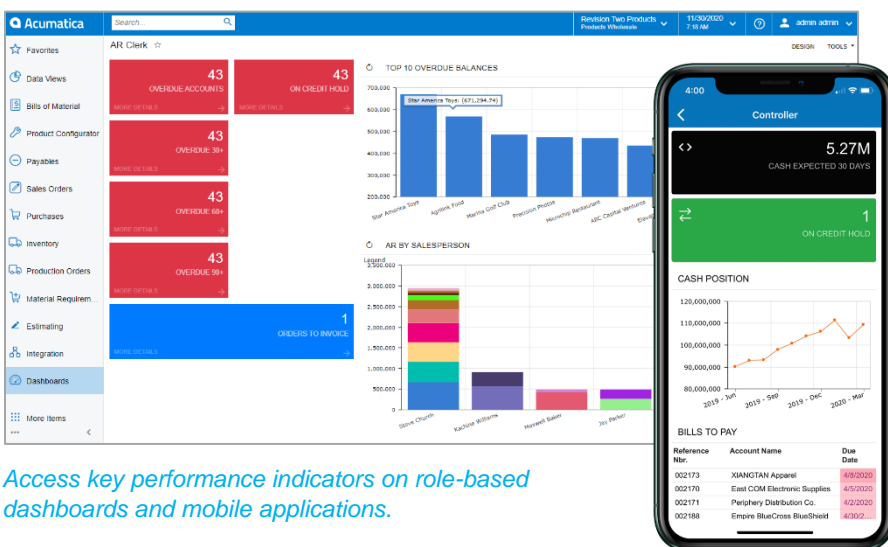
Acumatica
Search...
Revision Two Products
Products Wholesale
11/30/2020
7:16 AM
admin admin
Favorites
Data Views
Bills of Material
Product Configurator
Payables
Sales Orders
Purchases
Inventory
Production Orders
Material Requirem...
Estimating
Integration
Dashboards
More Items
AR Clerk
DESIGN
TOOLS
43
OVERDUE ACCOUNTS
MORE DETAILS
43
ON CREDIT HOLD
MORE DETAILS
43
OVERDUE 30+
MORE DETAILS
43
OVERDUE 60+
MORE DETAILS
43
OVERDUE 90+
MORE DETAILS
1
ORDERS TO INVOICE
MORE DETAILS
TOP 10 OVERDUE BALANCES
700,000
600,000
500,000
400,000
300,000
200,000
Star America Toys: (671,294.74)
Star America Toys
Agrilink Food
Marina Golf Club
Precision Photos
Heavenly Restaurant
ABC Capital Ventures
Eleva
AR BY SALESPERSON
Legend
3,500,000
3,000,000
2,500,000
2,000,000
1,500,000
1,000,000
500,000
0
Steve Church
Kachina Williams
Maxwell Baker
Jay Parker
4:00
Controller
5.27M
CASH EXPECTED 30 DAYS
1
ON CREDIT HOLD
CASH POSITION
120,000,000
110,000,000
100,000,000
90,000,000
80,000,000
2019 - Jun
2019 - Sep
2019 - Dec
2020 - Mar
BILLS TO PAY
| Reference Nbr. | Account Name | Due Date |
|---|---|---|
| 002173 | XIANGTAN Apparel | 4/8/2020 |
| 002170 | East COM Electronic Supplies | 4/5/2020 |
| 002171 | Periphery Distribution Co. | 4/2/2020 |
| 002188 | Empire BlueCross BlueShield | 4/30/2 |

Access key performance indicators on role-based dashboards and mobile applications.